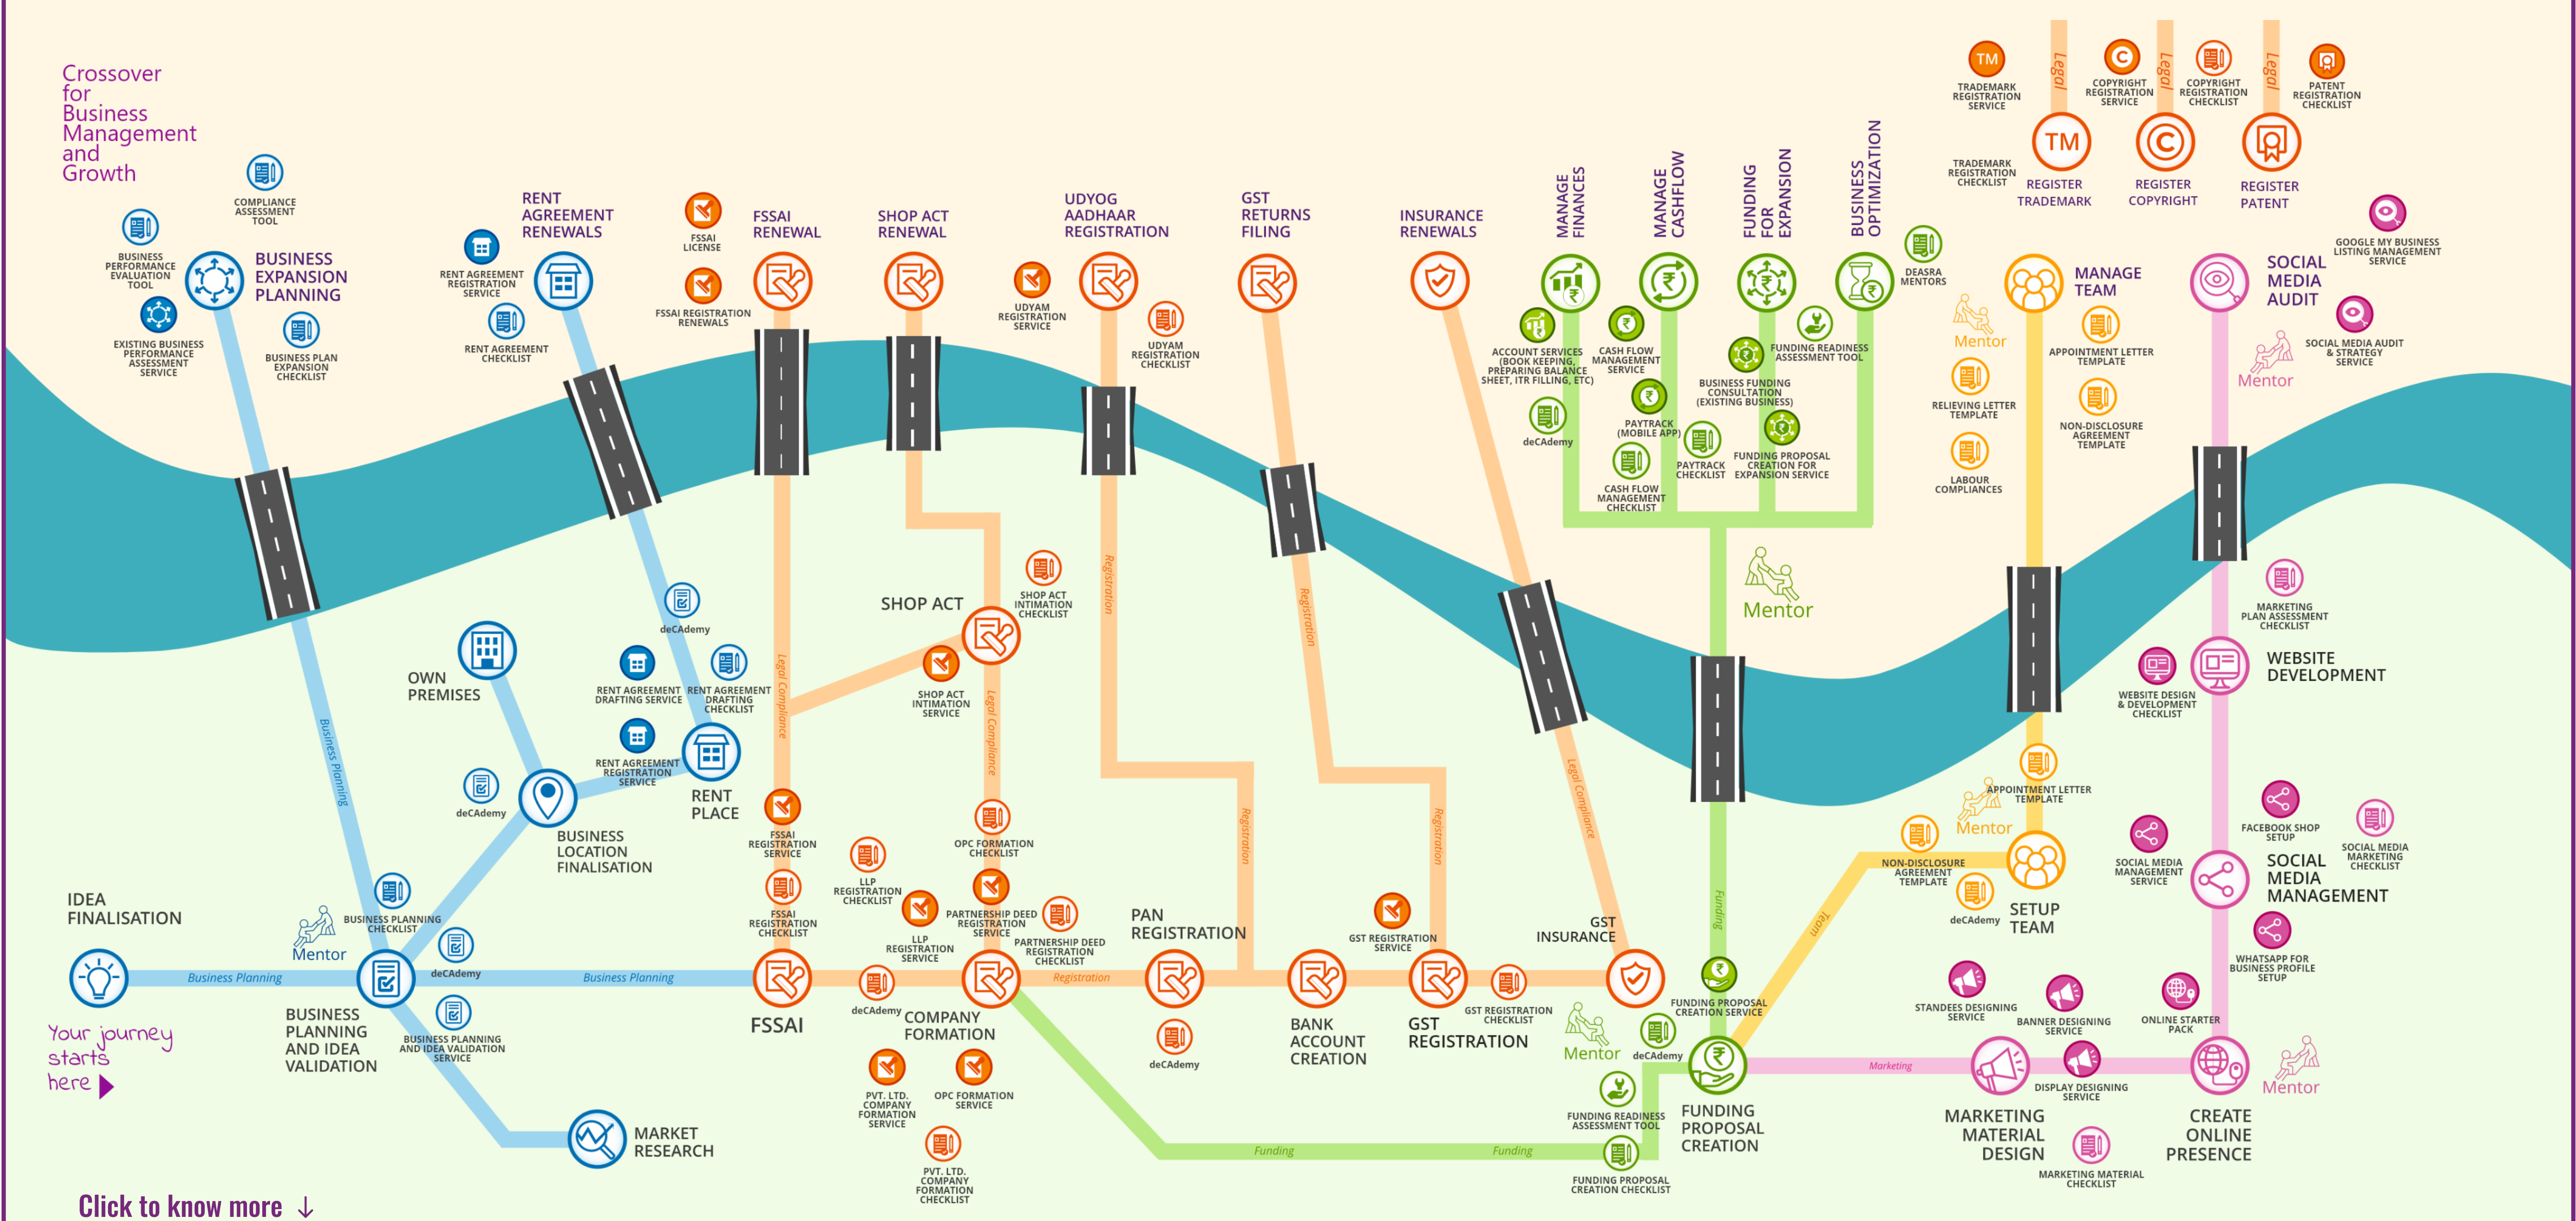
Crossover for Business Management and Growth

COMPLIANCE ASSESSMENT TOOL
BUSINESS PERFORMANCE EVALUATION TOOL
BUSINESS EXPANSION PLANNING
EXISTING BUSINESS PERFORMANCE ASSESSMENT SERVICE
BUSINESS PLAN EXPANSION CHECKLIST

RENT AGREEMENT RENEWALS
RENT AGREEMENT REGISTRATION SERVICE
RENT AGREEMENT CHECKLIST

FSSAI LICENSE
FSSAI REGISTRATION RENEWALS
FSSAI RENEWAL

SHOP ACT RENEWAL

UDYOG AADHAAR REGISTRATION
UDYAM REGISTRATION SERVICE
UDYAM REGISTRATION CHECKLIST

GST RETURNS FILING

INSURANCE RENEWALS

MANAGE FINANCES
MANAGE CASHFLOW
FUNDING FOR EXPANSION
BUSINESS OPTIMIZATION
ACCOUNT SERVICES (BOOK KEEPING, PREPARING BALANCE SHEET, ITR FILLING, ETC)
CASH FLOW MANAGEMENT SERVICE
FUNDING READINESS ASSESSMENT TOOL
BUSINESS FUNDING CONSULTATION (EXISTING BUSINESS)
DEASRA MENTORS
decAdemy
PAYTRACK (MOBILE APP)
PAYTRACK CHECKLIST
FUNDING PROPOSAL CREATION FOR EXPANSION SERVICE
CASH FLOW MANAGEMENT CHECKLIST

TRADEMARK REGISTRATION SERVICE
Legal
COPYRIGHT REGISTRATION SERVICE
Legal
COPYRIGHT REGISTRATION CHECKLIST
Legal
PATENT REGISTRATION CHECKLIST
TRADEMARK REGISTRATION CHECKLIST
REGISTER TRADEMARK
REGISTER COPYRIGHT
REGISTER PATENT

Mentor
RELIEVING LETTER TEMPLATE
LABOUR COMPLIANCES
MANAGE TEAM
APPOINTMENT LETTER TEMPLATE
NON-DISCLOSURE AGREEMENT TEMPLATE

GOOGLE MY BUSINESS LISTING MANAGEMENT SERVICE
SOCIAL MEDIA AUDIT
SOCIAL MEDIA AUDIT & STRATEGY SERVICE
Mentor

decAdemy
SHOP ACT
SHOP ACT INTIMATION CHECKLIST
SHOP ACT INTIMATION SERVICE
OWN PREMISES
RENT AGREEMENT DRAFTING SERVICE
RENT AGREEMENT DRAFTING CHECKLIST
RENT AGREEMENT REGISTRATION SERVICE
RENT PLACE
decAdemy
BUSINESS LOCATION FINALISATION
Legal Compliance
Legal Compliance
Registration
Registration
Registration
Registration
Legal Compliance
Business Planning

Mentor
MARKETING PLAN ASSESSMENT CHECKLIST
WEBSITE DESIGN & DEVELOPMENT CHECKLIST
WEBSITE DEVELOPMENT
APPOINTMENT LETTER TEMPLATE
Mentor
NON-DISCLOSURE AGREEMENT TEMPLATE
decAdemy
SETUP TEAM
Team
Funding
FACEBOOK SHOP SETUP
SOCIAL MEDIA MANAGEMENT SERVICE
SOCIAL MEDIA MARKETING CHECKLIST
SOCIAL MEDIA MANAGEMENT
WHATSAPP FOR BUSINESS PROFILE SETUP

IDEA FINALISATION
Mentor
BUSINESS PLANNING CHECKLIST
decAdemy
Business Planning
Business Planning
Your journey starts here
BUSINESS PLANNING AND IDEA VALIDATION
BUSINESS PLANNING AND IDEA VALIDATION SERVICE
MARKET RESEARCH

FSSAI REGISTRATION SERVICE
FSSAI REGISTRATION CHECKLIST
FSSAI
LLP REGISTRATION CHECKLIST
LLP REGISTRATION SERVICE
OPC FORMATION CHECKLIST
PARTNERSHIP DEED REGISTRATION SERVICE
PARTNERSHIP DEED REGISTRATION CHECKLIST
decAdemy
COMPANY FORMATION
Registration
PVT. LTD. COMPANY FORMATION SERVICE
OPC FORMATION SERVICE
PVT. LTD. COMPANY FORMATION CHECKLIST
PAN REGISTRATION
decAdemy
BANK ACCOUNT CREATION
GST REGISTRATION SERVICE
GST REGISTRATION
GST REGISTRATION CHECKLIST
GST INSURANCE
Mentor
decAdemy
FUNDING PROPOSAL CREATION SERVICE
FUNDING READINESS ASSESSMENT TOOL
FUNDING PROPOSAL CREATION
FUNDING PROPOSAL CREATION CHECKLIST
Funding
Funding
Marketing
STANDEES DESIGNING SERVICE
BANNER DESIGNING SERVICE
DISPLAY DESIGNING SERVICE
MARKETING MATERIAL DESIGN
MARKETING MATERIAL CHECKLIST
ONLINE STARTER PACK
CREATE ONLINE PRESENCE
Mentor

Click to know more ↓